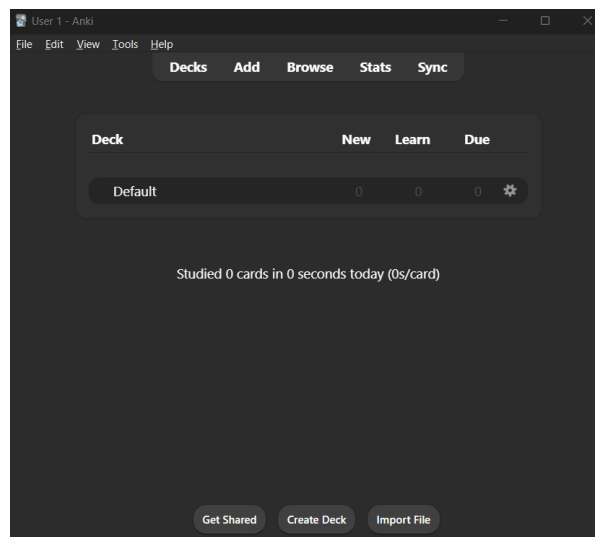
User 1 - Anki

File Edit View Tools Help

Decks Add Browse Stats Sync

| Deck | New | Learn | Due |
|---|---|---|---|
| Default | 0 | 0 | 0 |

Studied 0 cards in 0 seconds today (0s/card)

Get Shared Create Deck Import File